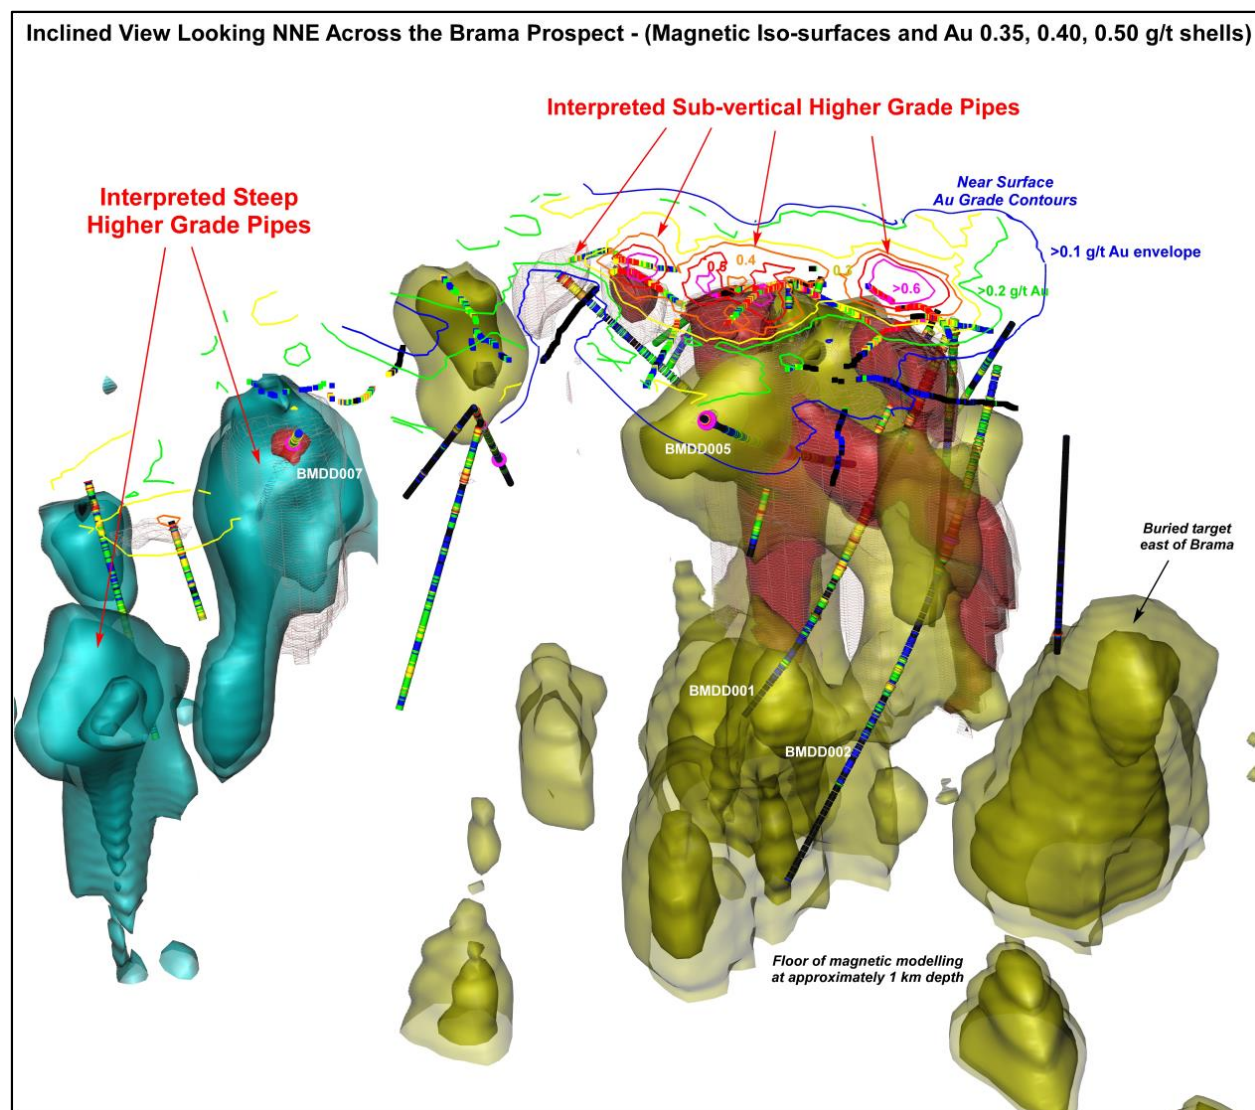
Inclined View Looking NNE Across the Brama Prospect - (Magnetic Iso-surfaces and Au 0.35, 0.40, 0.50 g/t shells)

Interpreted Sub-vertical Higher Grade Pipes

Interpreted Steep Higher Grade Pipes

Near Surface Au Grade Contours

>0.1 g/t Au envelope

>0.2 g/t Au

0.5

0.4

0.3

>0.6

BMDD007

BMDD005

Buried target east of Brama

BMDD001

BMDD002

Floor of magnetic modelling at approximately 1 km depth